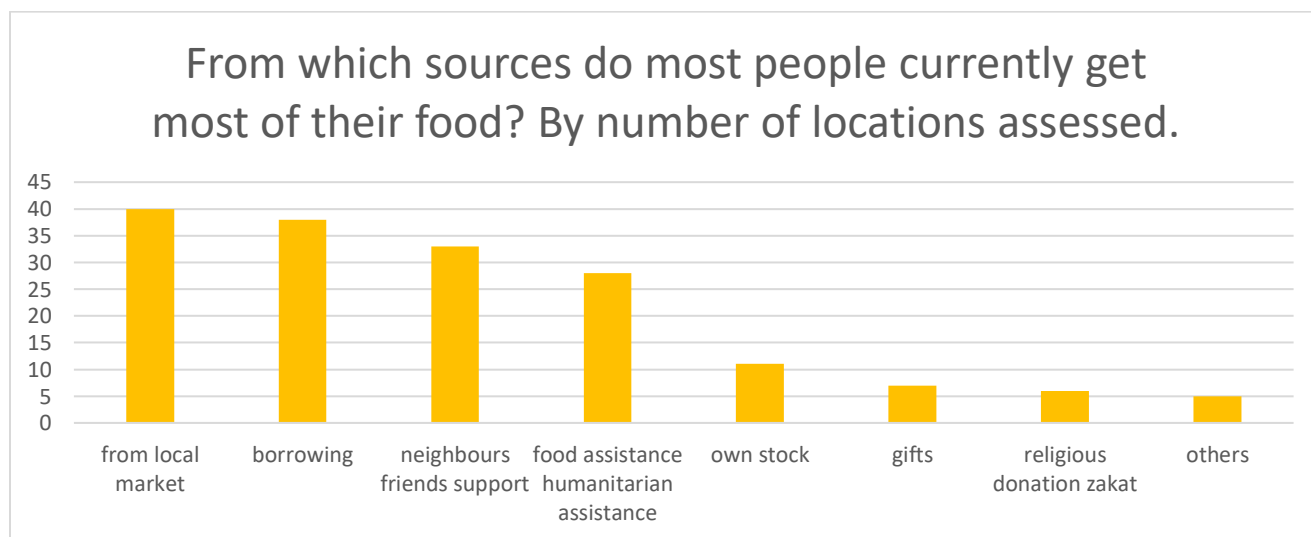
From which sources do most people currently get most of their food? By number of locations assessed.

45
40
35
30
25
20
15
10
5
0

from local market
borrowing
neighbours friends support
food assistance humanitarian assistance
own stock
gifts
religious donation zakat
others